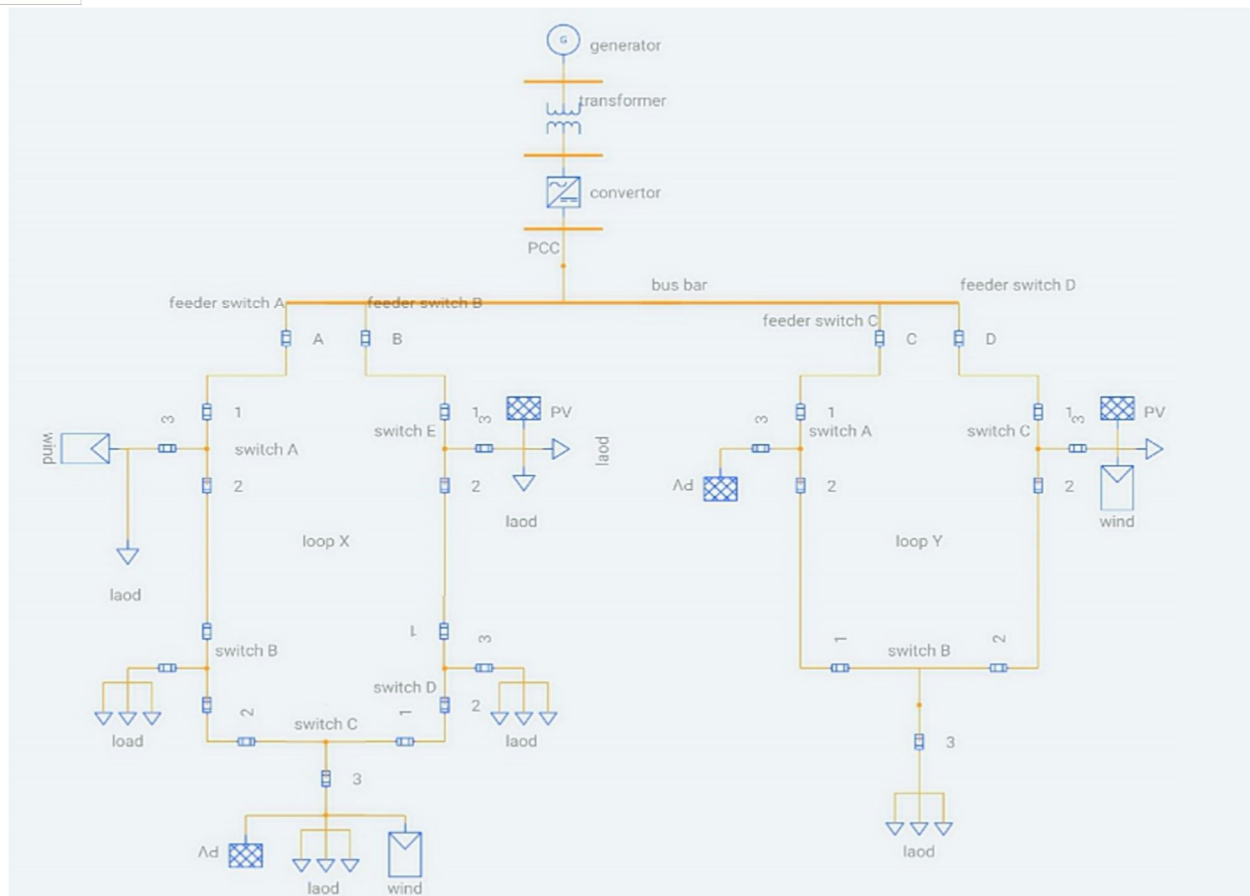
G generator

transformer

convertor

PCC

bus bar

feeder switch A

feeder switch B

feeder switch C

feeder switch D

A

B

C

D

1

3

switch A

2

wind

laod

1

3

PV

switch E

laod

2

laod

loop X

switch B

load

1

3

switch D

2

laod

2

switch C

1

3

PV

laod

wind

1

3

switch A

PV

2

1

3

PV

switch C

2

wind

loop Y

1

switch B

2

3

laod